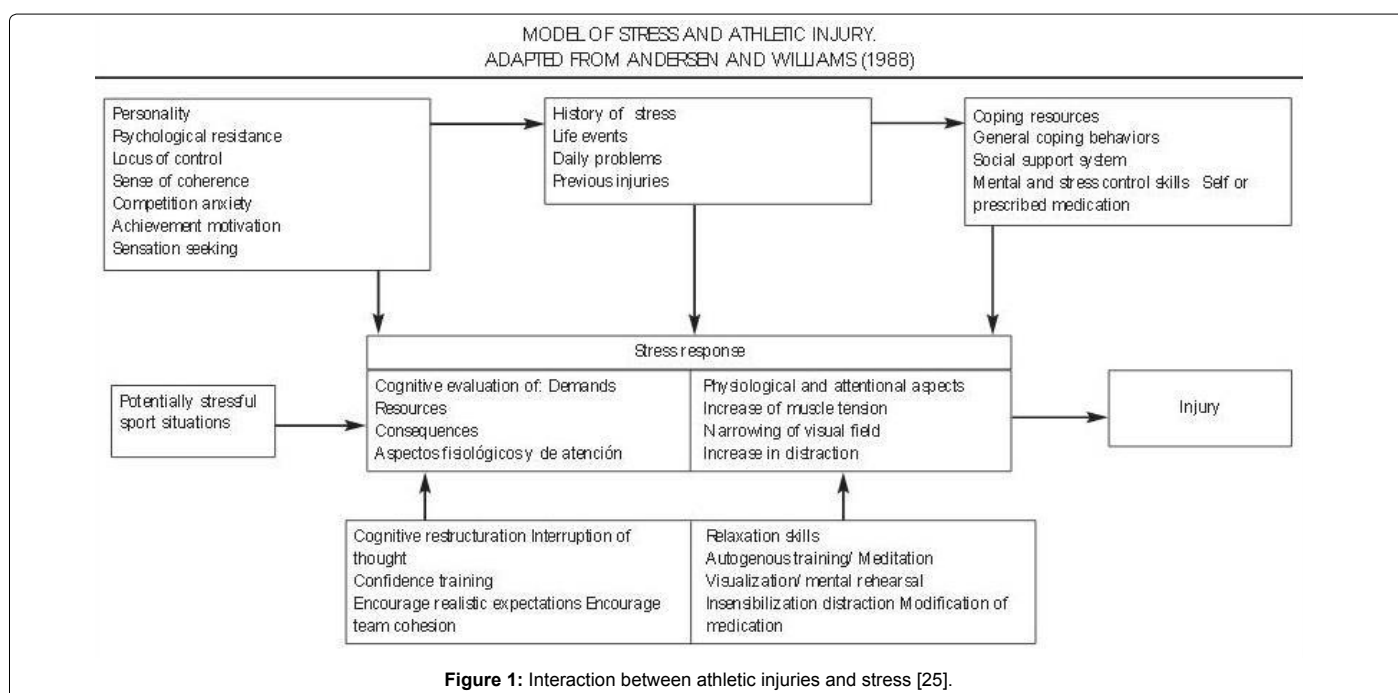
MODEL OF STRESS AND ATHLETIC INJURY.
ADAPTED FROM ANDERSEN AND WILLIAMS (1988)

Personality
Psychological resistance
Locus of control
Sense of coherence
Competition anxiety
Achievement motivation
Sensation seeking

History of stress
Life events
Daily problems
Previous injuries

Coping resources
General coping behaviors
Social support system
Mental and stress control skills Self or prescribed medication

Stress response

Potentially stressful sport situations

Cognitive evaluation of: Demands
Resources
Consequences
Aspectos fisiológicos y de atención

Physiological and attentional aspects
Increase of muscle tension
Narrowing of visual field
Increase in distraction

Injury

Cognitive restructuration Interruption of thought
Confidence training
Encourage realistic expectations Encourage team cohesion

Relaxation skills
Autogenous training/ Meditation
Visualization/ mental rehearsal
Insensibilization distraction Modification of medication

**Figure 1:** Interaction between athletic injuries and stress [25].